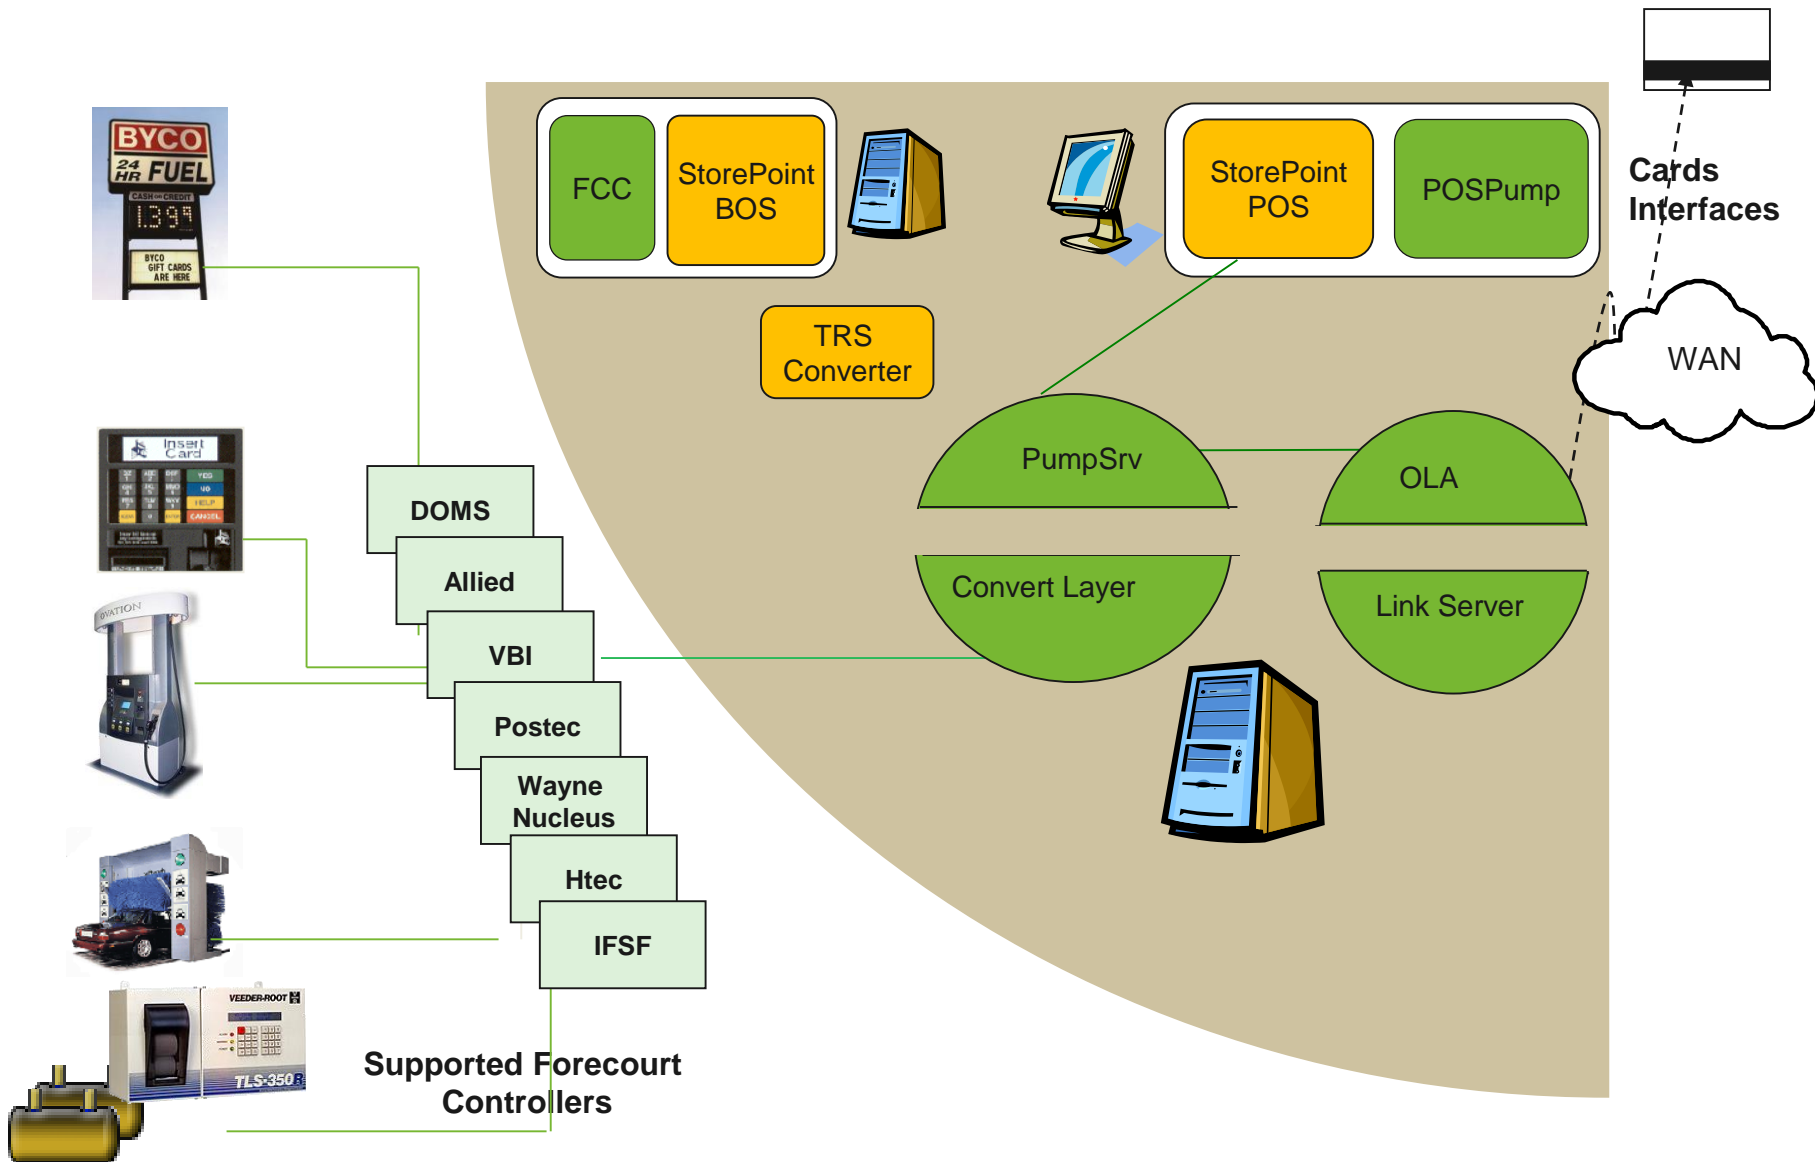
BYCO
24 HR FUEL
CASH or CREDIT
1.39
BYCO GIFT CARDS ARE HERE

Insert Card
YES
NO
HELP
CANCEL

OVATION

VEEDER-ROOT
TLS-350R

FCC
StorePoint BOS

StorePoint POS
POSPump

Cards Interfaces

TRS Converter

WAN

PumpSrv
OLA
Convert Layer
Link Server

DOMS
Allied
VBI
Postec
Wayne Nucleus
Htec
IFSF

Supported Forecourt Controllers